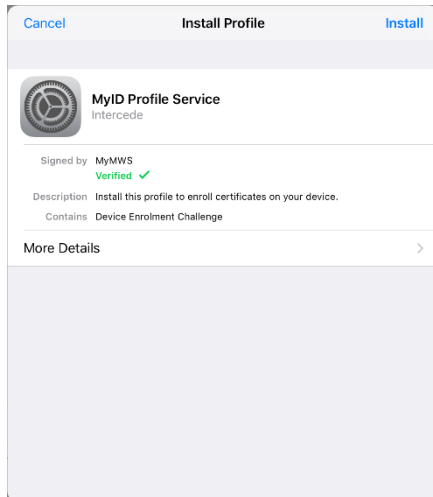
Cancel
Install Profile
Install

MyID Profile Service
Intercede

Signed by MyMWS
Verified ✓
Description Install this profile to enroll certificates on your device.
Contains Device Enrolment Challenge

More Details